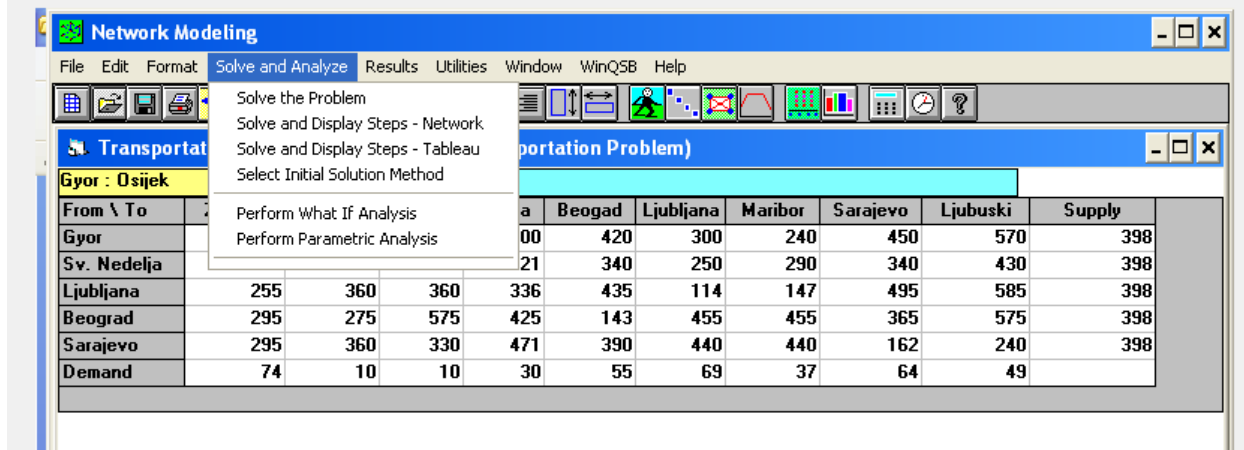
Network Modeling

File Edit Format Solve and Analyze Results Utilities Window WinQSB Help

Solve the Problem
Solve and Display Steps - Network
Solve and Display Steps - Tableau
Select Initial Solution Method
Perform What If Analysis
Perform Parametric Analysis

Transportat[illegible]portation Problem)

Gyor : Osijek

| From \ To | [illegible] | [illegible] | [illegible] | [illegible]a | Beogad | Ljubljana | Maribor | Sarajevo | Ljubuski | Supply |
|---|---|---|---|---|---|---|---|---|---|---|
| Gyor | | | | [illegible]00 | 420 | 300 | 240 | 450 | 570 | 398 |
| Sv. Nedelja | | | | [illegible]21 | 340 | 250 | 290 | 340 | 430 | 398 |
| Ljubljana | 255 | 360 | 360 | 336 | 435 | 114 | 147 | 495 | 585 | 398 |
| Beograd | 295 | 275 | 575 | 425 | 143 | 455 | 455 | 365 | 575 | 398 |
| Sarajevo | 295 | 360 | 330 | 471 | 390 | 440 | 440 | 162 | 240 | 398 |
| Demand | 74 | 10 | 10 | 30 | 55 | 69 | 37 | 64 | 49 | |